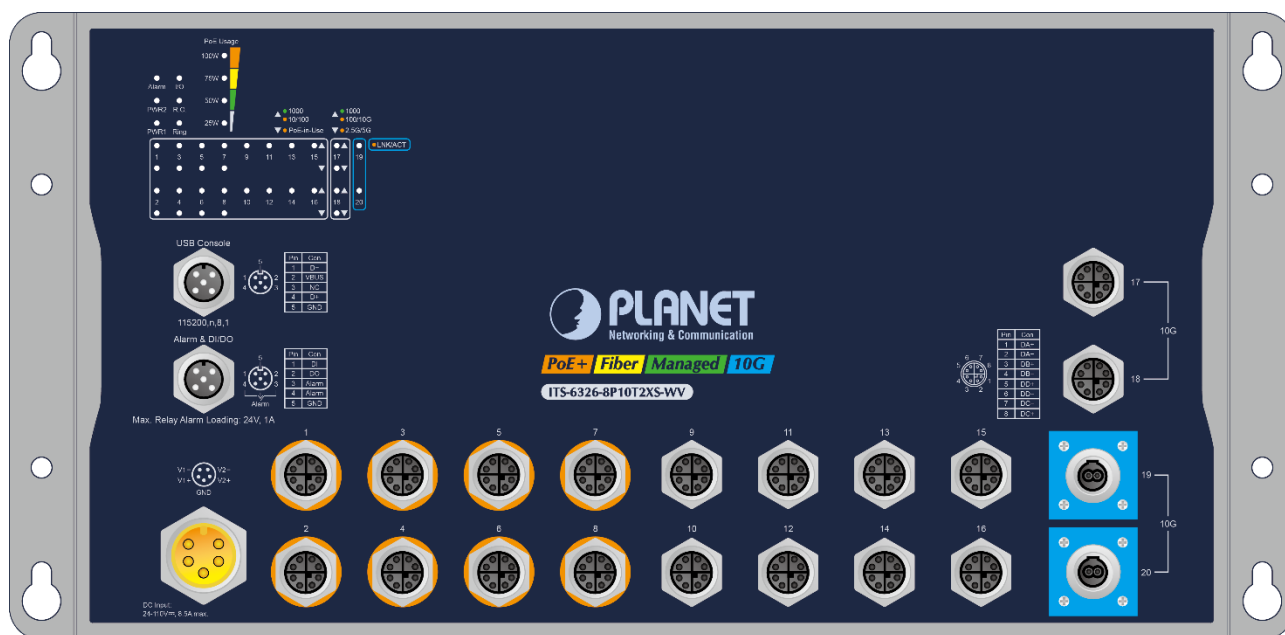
PoE Usage
120W
75W
50W
25W

Alarm I/O
PWR2 R.O
PWR1 Ring

▲ ● 1000
● 10/100
▼ ● PoE-in-Use

▲ ● 1000
● 100/10G
▼ ● 2.5G/5G

● LNK/ACT

1 3 5 7 9 11 13 15 17 19
2 4 6 8 10 12 14 16 18 20

USB Console

| Pin | Con. |
|---|---|
| 1 | D- |
| 2 | VBUS |
| 3 | NC |
| 4 | D+ |
| 5 | GND |

115200,n,8,1

Alarm & DI/DO

| Pin | Con. |
|---|---|
| 1 | DI |
| 2 | DO |
| 3 | Alarm |
| 4 | Alarm |
| 5 | GND |

Alarm

Max. Relay Alarm Loading: 24V, 1A

PLANET
Networking & Communication

PoE+ Fiber Managed 10G

ITS-6326-8P10T2XS-WV

| Pin | Con. |
|---|---|
| 1 | DA+ |
| 2 | DA- |
| 3 | DB- |
| 4 | DB |
| 5 | DD+ |
| 6 | DD- |
| 7 | DC |
| 8 | DC+ |

17
10G
18

V1- V2-
V1+ V2+
GND

1 3 5 7 9 11 13 15
2 4 6 8 10 12 14 16

19
10G
20

DC Input:
24-110V⎓, 8.5A max.